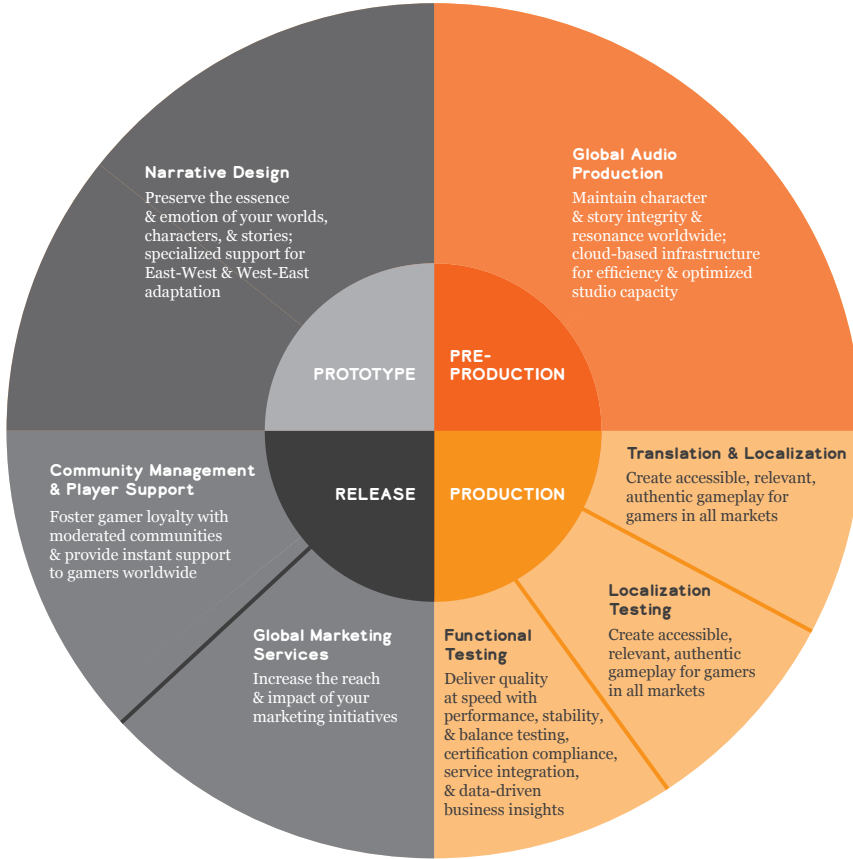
Narrative Design
Preserve the essence & emotion of your worlds, characters, & stories; specialized support for East-West & West-East adaptation

Global Audio Production
Maintain character & story integrity & resonance worldwide; cloud-based infrastructure for efficiency & optimized studio capacity

PROTOTYPE

PRE-PRODUCTION

RELEASE

PRODUCTION

Translation & Localization
Create accessible, relevant, authentic gameplay for gamers in all markets

Community Management & Player Support
Foster gamer loyalty with moderated communities & provide instant support to gamers worldwide

Localization Testing
Create accessible, relevant, authentic gameplay for gamers in all markets

Global Marketing Services
Increase the reach & impact of your marketing initiatives

Functional Testing
Deliver quality at speed with performance, stability, & balance testing, certification compliance, service integration, & data-driven business insights